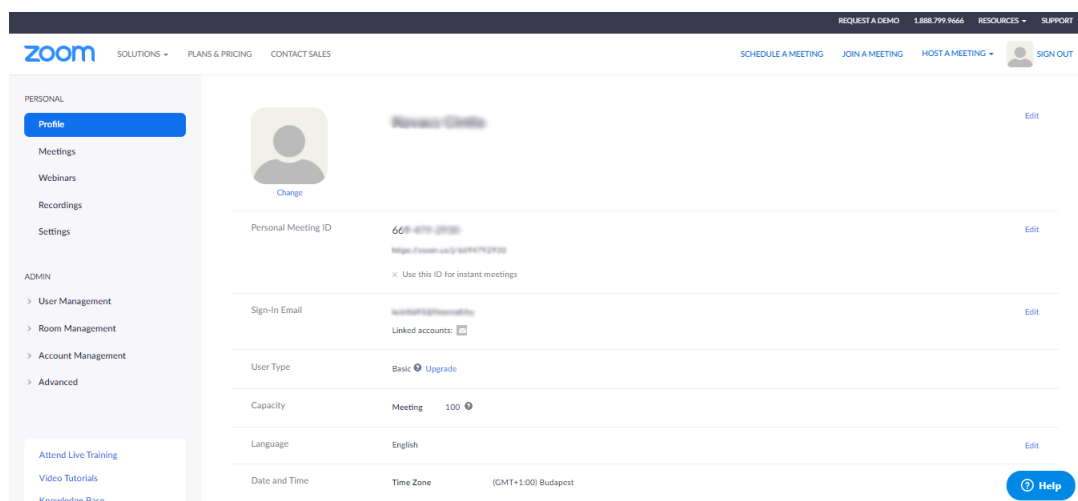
REQUEST A DEMO 1.888.799.9666 RESOURCES SUPPORT

zoom SOLUTIONS PLANS & PRICING CONTACT SALES

SCHEDULE A MEETING JOIN A MEETING HOST A MEETING SIGN OUT

PERSONAL

Profile

Meetings

Webinars

Recordings

Settings

ADMIN

User Management

Room Management

Account Management

Advanced

Attend Live Training

Video Tutorials

Knowledge Base

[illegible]

Change

Edit

Personal Meeting ID

66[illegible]

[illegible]

× Use this ID for instant meetings

Edit

Sign-In Email

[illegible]

Linked accounts:

Edit

User Type

Basic Upgrade

Capacity

Meeting 100

Language

English

Edit

Date and Time

Time Zone (GMT+1:00) Budapest

Help